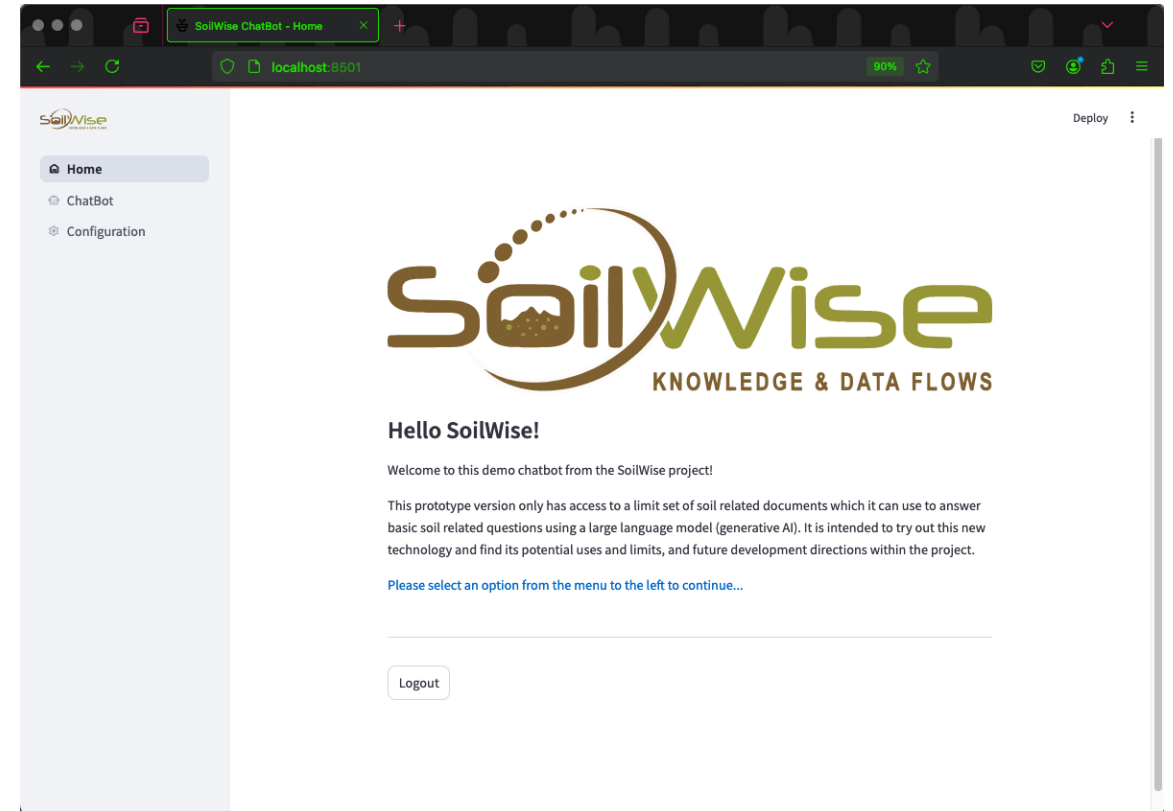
SoilWise ChatBot - Home

localhost:8501

90%

SoilWise

Home
ChatBot
Configuration

Deploy

SoilWise
KNOWLEDGE & DATA FLOWS

Hello SoilWise!

Welcome to this demo chatbot from the SoilWise project!

This prototype version only has access to a limit set of soil related documents which it can use to answer basic soil related questions using a large language model (generative AI). It is intended to try out this new technology and find its potential uses and limits, and future development directions within the project.

Please select an option from the menu to the left to continue...

Logout